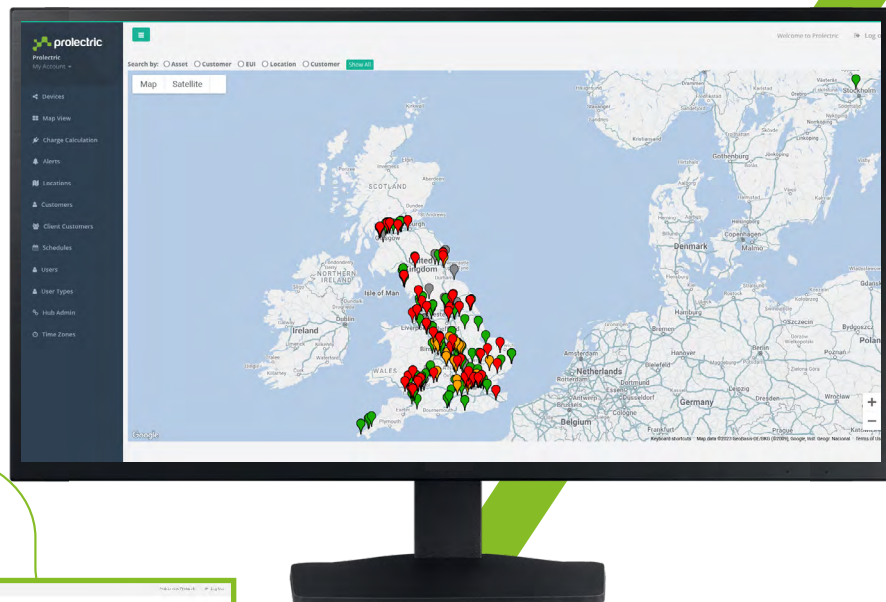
prolectric
Prolectric
My Account

Devices
Map View
Charge Calculation
Alerts
Locations
Customers
Client Customers
Schedules
Users
User Types
Hub Admin
Time Zones

Welcome to Prolectric   Log o

Search by: Asset Customer EUI Location Customer Show All

Map Satellite

SCOTLAND
Glasgow
United Kingdom
NORTHERN IRELAND
Isle of Man
Ireland
Dublin
WALES
Plymouth
Denmark
Copenhagen
Malmö
Gothenburg
Stockholm
Hamburg
Bremen
Netherlands
Amsterdam
Rotterdam
Brussels
Belgium
Dortmund
Düsseldorf
Cologne
Frankfurt
Germany
Hanover
Berlin
Leipzig
Dresden
Poland
Poznań
Szczecin
Bydgoszcz
Wrocław
Prague

+
−

Google
Keyboard shortcuts Map data ©2021 GeoBasis-DE/BKG (©2009), Google, Inst. Geogr. Nacional Terms of Use